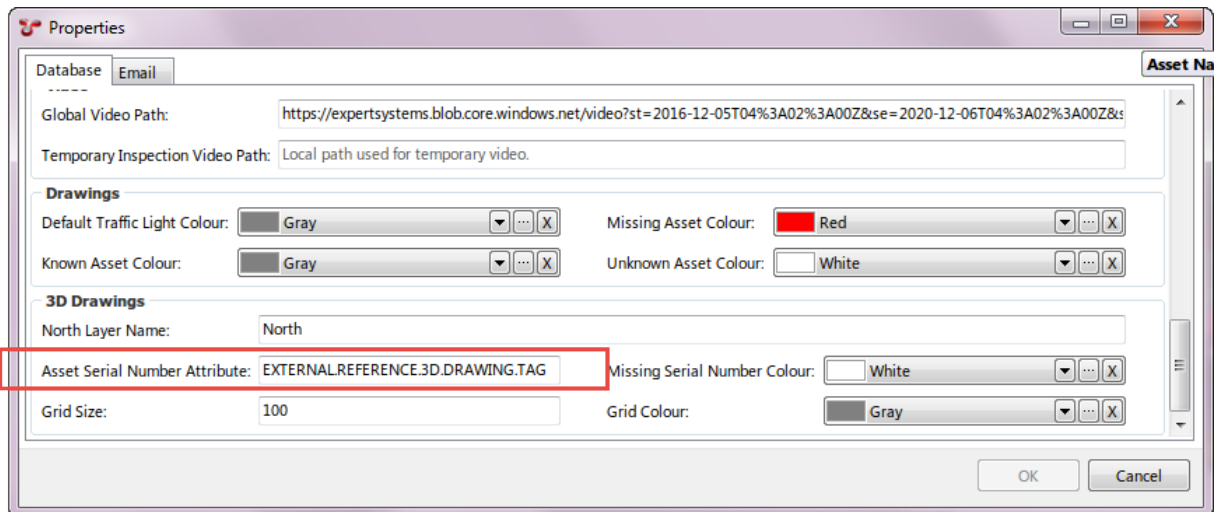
Properties

Database | Email

Asset Na

Global Video Path: https://expertsystems.blob.core.windows.net/video?st=2016-12-05T04%3A02%3A00Z&se=2020-12-06T04%3A02%3A00Z&s

Temporary Inspection Video Path: Local path used for temporary video.

Drawings

Default Traffic Light Colour: Gray ... X

Missing Asset Colour: Red ... X

Known Asset Colour: Gray ... X

Unknown Asset Colour: White ... X

3D Drawings

North Layer Name: North

Asset Serial Number Attribute: EXTERNAL.REFERENCE.3D.DRAWING.TAG

Missing Serial Number Colour: White ... X

Grid Size: 100

Grid Colour: Gray ... X

OK | Cancel